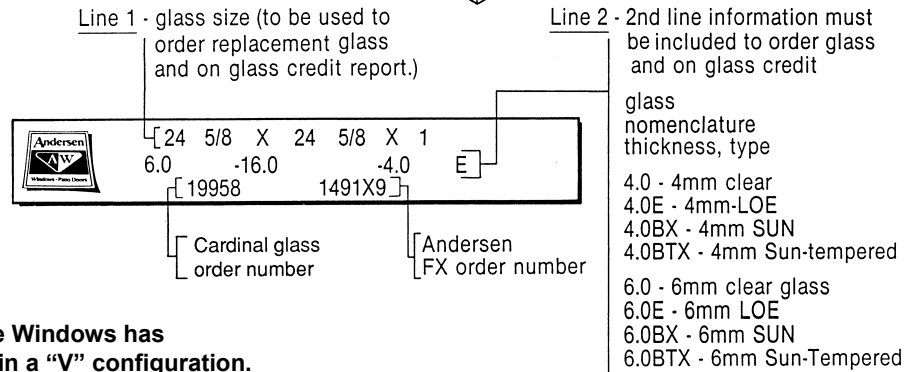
Line 1 - glass size (to be used to order replacement glass and on glass credit report.)

Line 2 - 2nd line information must be included to order glass and on glass credit

Andersen
AW
Windows • Patio Doors

24 5/8 X 24 5/8 X 1
6.0 -16.0 -4.0 E
19958 1491X9

Cardinal glass order number

Andersen FX order number

glass nomenclature thickness, type

4.0 - 4mm clear
4.0E - 4mm-LOE
4.0BX - 4mm SUN
4.0BTX - 4mm Sun-tempered

6.0 - 6mm clear glass
6.0E - 6mm LOE
6.0BX - 6mm SUN
6.0BTX - 6mm Sun-Tempered

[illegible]e Windows has
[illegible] in a "V" configuration.